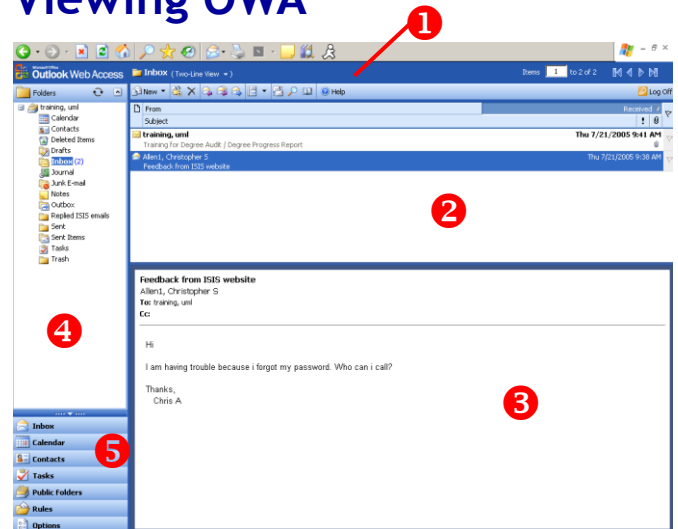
Viewing OWA

1

Microsoft Office Outlook Web Access

Inbox (Two-Line View)

Items 1 to 2 of 2

Folders

New

Help

Log Off

training, uml
Calendar
Contacts
Deleted Items
Drafts
Inbox (2)
Journal
Junk E-mail
Notes
Outbox
Replied ISIS emails
Sent
Sent Items
Tasks
Trash

From
Subject
Received

training, uml
Training for Degree Audit / Degree Progress Report
Thu 7/21/2005 9:41 AM

Allen1, Christopher S
Feedback from ISIS website
Thu 7/21/2005 9:38 AM

2

Feedback from ISIS website
Allen1, Christopher S
To: training, uml
Cc:

Hi

I am having trouble because i forgot my password. Who can i call?

Thanks,
Chris A

3

4

5

Inbox
Calendar
Contacts
Tasks
Public Folders
Rules
Options